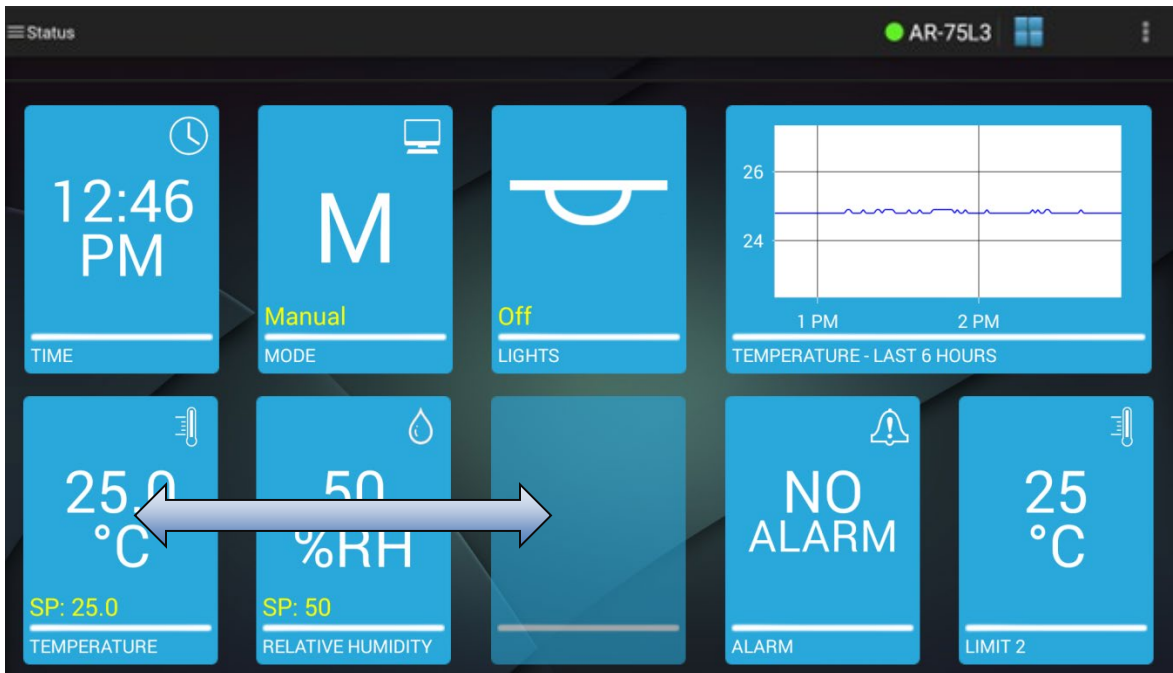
Status

AR-75L3

12:46 PM

TIME

M

Manual

MODE

Off

LIGHTS

26

24

1 PM

2 PM

TEMPERATURE - LAST 6 HOURS

25.0 °C

SP: 25.0

TEMPERATURE

50 %RH

SP: 50

RELATIVE HUMIDITY

NO ALARM

ALARM

25 °C

LIMIT 2